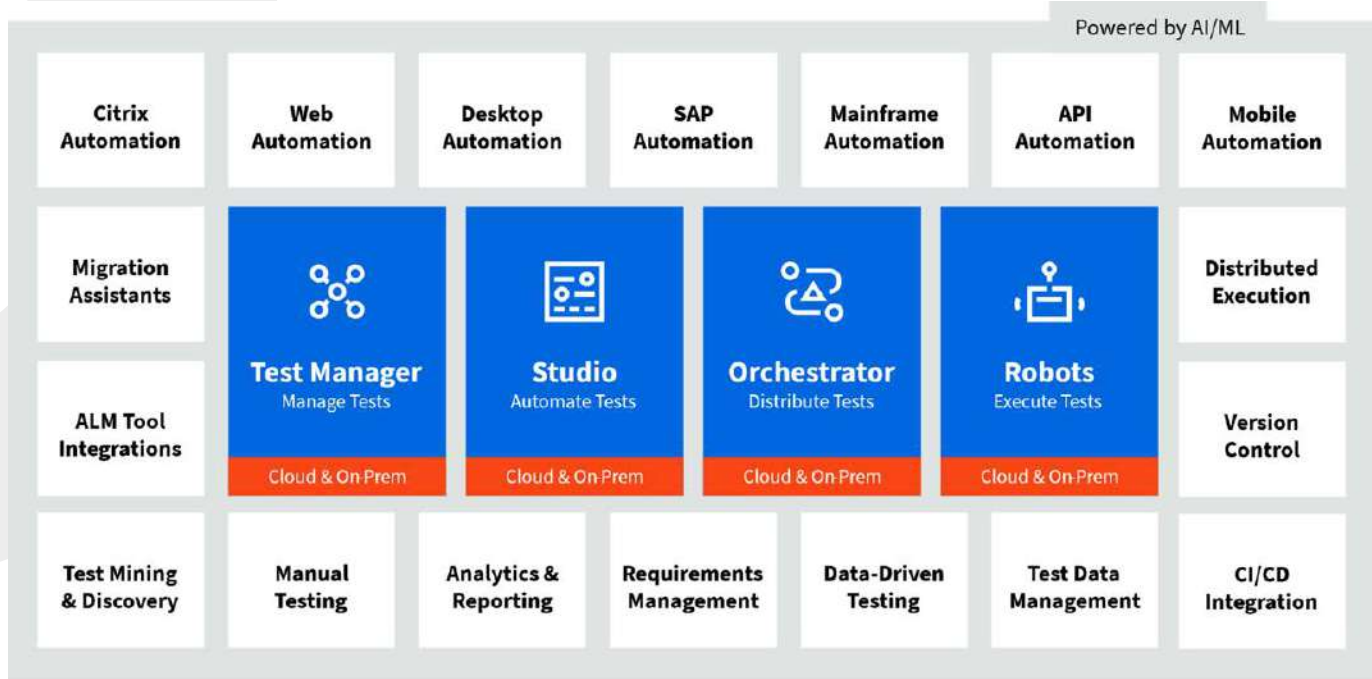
Powered by AI/ML

Citrix Automation

Web Automation

Desktop Automation

SAP Automation

Mainframe Automation

API Automation

Mobile Automation

Migration Assistants

Test Manager
Manage Tests
Cloud & On-Prem

Studio
Automate Tests
Cloud & On-Prem

Orchestrator
Distribute Tests
Cloud & On-Prem

Robots
Execute Tests
Cloud & On-Prem

Distributed Execution

ALM Tool Integrations

Version Control

Test Mining & Discovery

Manual Testing

Analytics & Reporting

Requirements Management

Data-Driven Testing

Test Data Management

CI/CD Integration